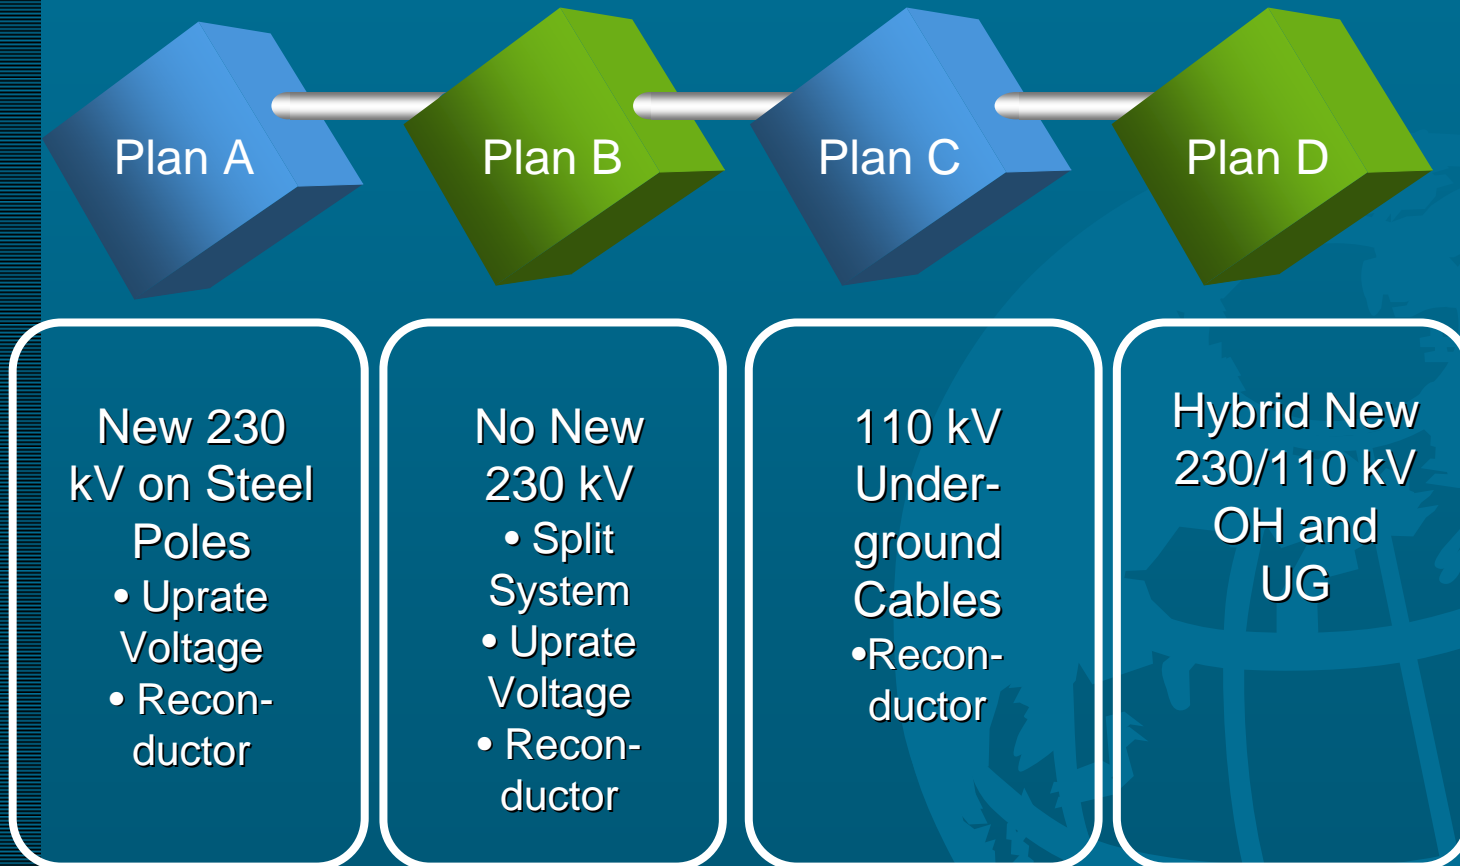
Plan A

Plan B

Plan C

Plan D

New 230 kV on Steel Poles
• Uprate Voltage
• Reconductor

No New 230 kV
• Split System
• Uprate Voltage
• Reconductor

110 kV Underground Cables
•Reconductor

Hybrid New 230/110 kV OH and UG